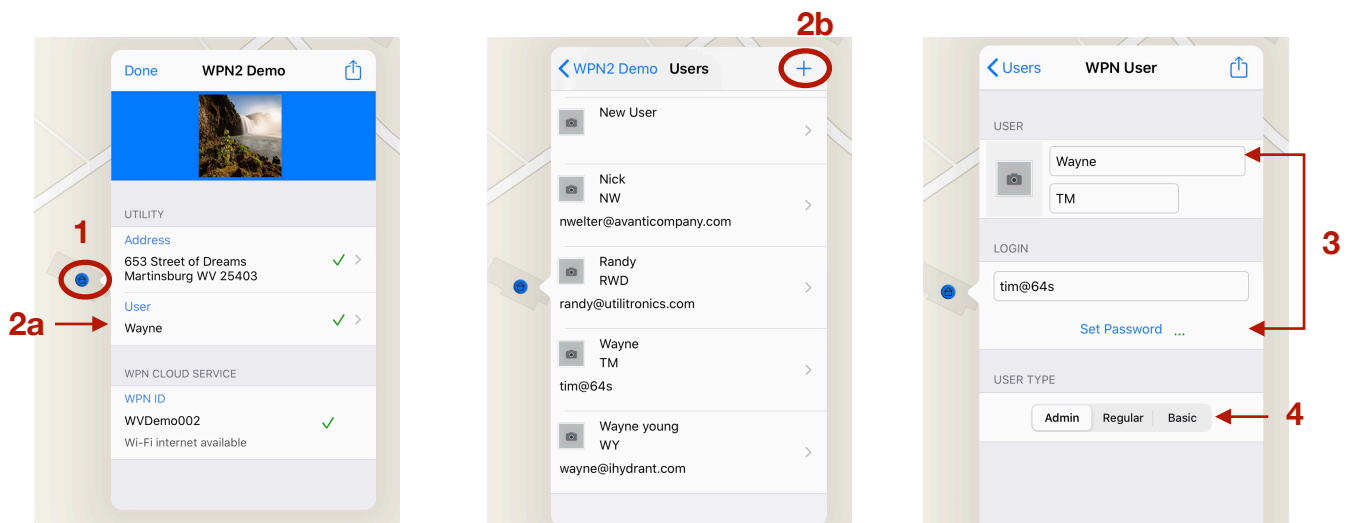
Done WPN2 Demo

UTILITY

Address
653 Street of Dreams
Martinsburg WV 25403

User
Wayne

WPN CLOUD SERVICE

WPN ID
WVDemo002
Wi-Fi internet available

1

2a

2b

WPN2 Demo Users +

New User

Nick
NW
nwelter@avanticompany.com

Randy
RWD
randy@utilitronics.com

Wayne
TM
tim@64s

Wayne young
WY
wayne@ihydrant.com

Users WPN User

USER

Wayne

TM

LOGIN

tim@64s

Set Password ...

USER TYPE

| Admin | Regular | Basic |
|---|---|---|

3

4